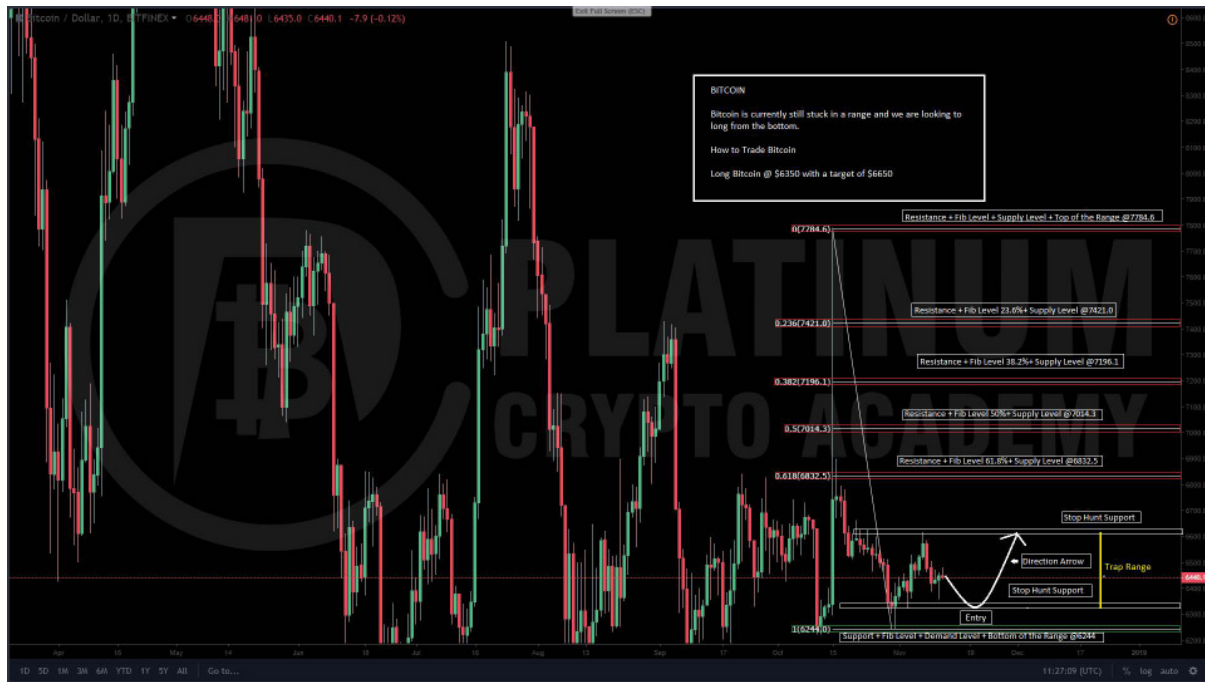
Bitcoin / Dollar, 1D, BITFINEX O6448.0 H6448.0 L6435.0 C6440.1 -7.9 (-0.12%)

Exit Full Screen (ESC)

BITCOIN

Bitcoin is currently still stuck in a range and we are looking to long from the bottom.

How to Trade Bitcoin

Long Bitcoin @ $6350 with a target of $6650

PLATINUM CRYPTO ACADEMY

Resistance + Fib Level + Supply Level + Top of the Range @7784.6

0(7784.6)

Resistance + Fib Level 23.6%+ Supply Level @7421.0

0.236(7421.0)

Resistance + Fib Level 38.2%+ Supply Level @7196.1

0.382(7196.1)

Resistance + Fib Level 50%+ Supply Level @7014.3

0.5(7014.3)

Resistance + Fib Level 61.8%+ Supply Level @6832.5

0.618(6832.5)

Stop Hunt Support

Direction Arrow

Trap Range

Stop Hunt Support

Entry

1(6244.0)

Support + Fib Level + Demand Level + Bottom of the Range @6244

6600.0 6500.0 6400.0 6300.0 6200.0 6100.0 6000.0 7900.0 7800.0 7700.0 7600.0 7500.0 7400.0 7300.0 7200.0 7100.0 7000.0 6900.0 6800.0 6700.0 6600.0 6500.0 6440.1 6300.0 6200.0

Apr 16 May 14 Jun 18 Jul 16 Aug 13 Sep 17 Oct 15 Nov 19 Dec 17 2018

1D 5D 1M 3M 6M YTD 1Y 5Y All Go to...

11:27:09 (UTC) % log auto